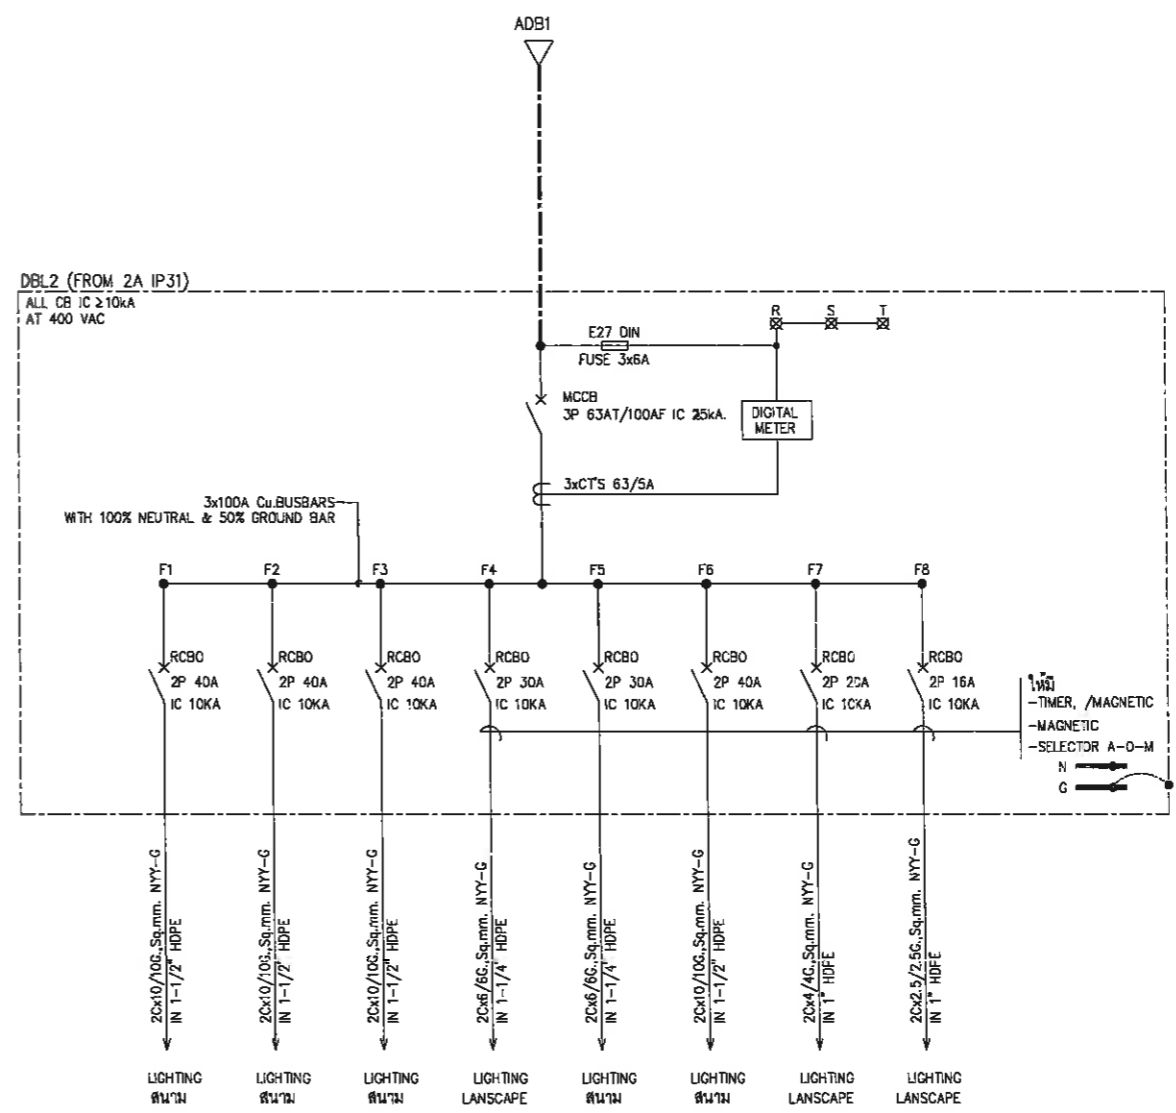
ADB1

DBL2 (FROM 2A IP31)
ALL CB IC ≥10kA
AT 400 VAC

R S T

E27 DIN
FUSE 3x6A

MCCB
3P 63AT/100AF IC 25kA.

DIGITAL METER

3xCT'S 63/5A

3x100A Cu.BUSBARS
WITH 100% NEUTRAL & 50% GROUND BAR

F1 F2 F3 F4 F5 F6 F7 F8

RCBO 2P 40A IC 10KA
RCBO 2P 40A IC 10KA
RCBO 2P 40A IC 10KA
RCBO 2P 30A IC 10KA
RCBO 2P 30A IC 10KA
RCBO 2P 40A IC 10KA
RCBO 2P 20A IC 10KA
RCBO 2P 16A IC 10KA

ให้มี
-TIMER, /MAGNETIC
-MAGNETIC
-SELECTOR A-O-M
N
G

2Cx10/10G.,Sq.mm. NYY-G IN 1-1/2" HDPE
2Cx10/10G.,Sq.mm. NYY-G IN 1-1/2" HDPE
2Cx10/10G.,Sq.mm. NYY-G IN 1-1/2" HDPE
2Cx6/6G.,Sq.mm. NYY-G IN 1-1/4" HDPE
2Cx6/6G.,Sq.mm. NYY-G IN 1-1/4" HDPE
2Cx10/10G.,Sq.mm. NYY-G IN 1-1/2" HDPE
2Cx4/4G.,Sq.mm. NYY-G IN 1" HDFE
2Cx2.5/2.5G.,Sq.mm. NYY-G IN 1" HDFE

LIGHTING สนาม
LIGHTING สนาม
LIGHTING สนาม
LIGHTING LANSCAPE
LIGHTING สนาม
LIGHTING สนาม
LIGHTING LANSCAPE
LIGHTING LANSCAPE